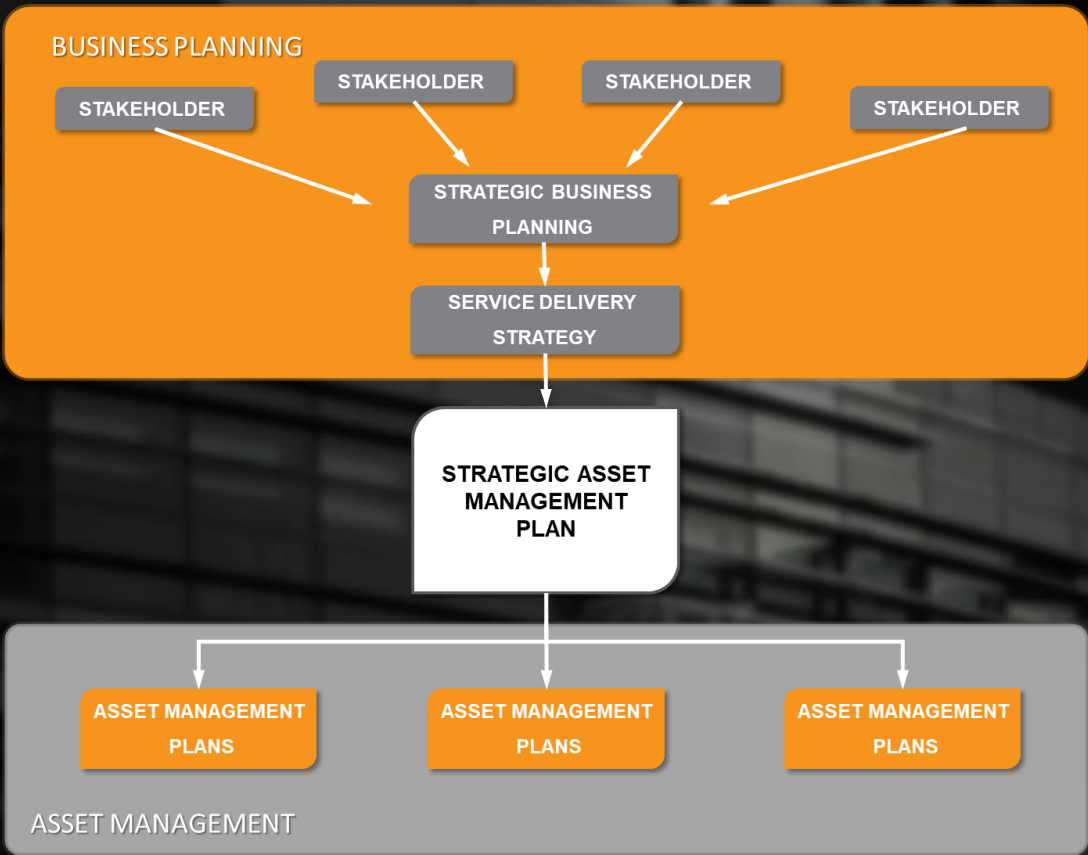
BUSINESS PLANNING

STAKEHOLDER

STAKEHOLDER

STAKEHOLDER

STAKEHOLDER

STRATEGIC BUSINESS PLANNING

SERVICE DELIVERY STRATEGY

STRATEGIC ASSET MANAGEMENT PLAN

ASSET MANAGEMENT PLANS

ASSET MANAGEMENT PLANS

ASSET MANAGEMENT PLANS

ASSET MANAGEMENT